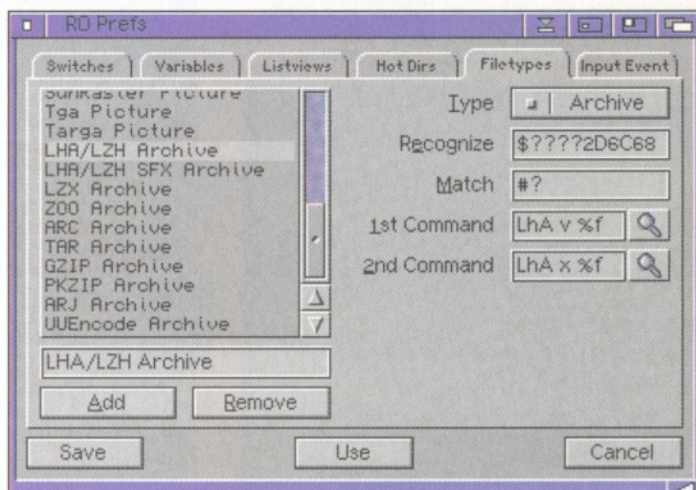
RO Prefs

Switches | Variables | Listviews | Hot Dirs | Filetypes | Input Event

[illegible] Picture
Tga Picture
Targa Picture
LHA/LZH Archive
LHA/LZH SFX Archive
LZX Archive
ZOO Archive
ARC Archive
TAR Archive
GZIP Archive
PKZIP Archive
ARJ Archive
UUEncode Archive

LHA/LZH Archive

Add | Remove

Type | Archive
Recognize | $????2D6C68
Match | #?
1st Command | LhA v %f
2nd Command | LhA x %f

Save | Use | Cancel